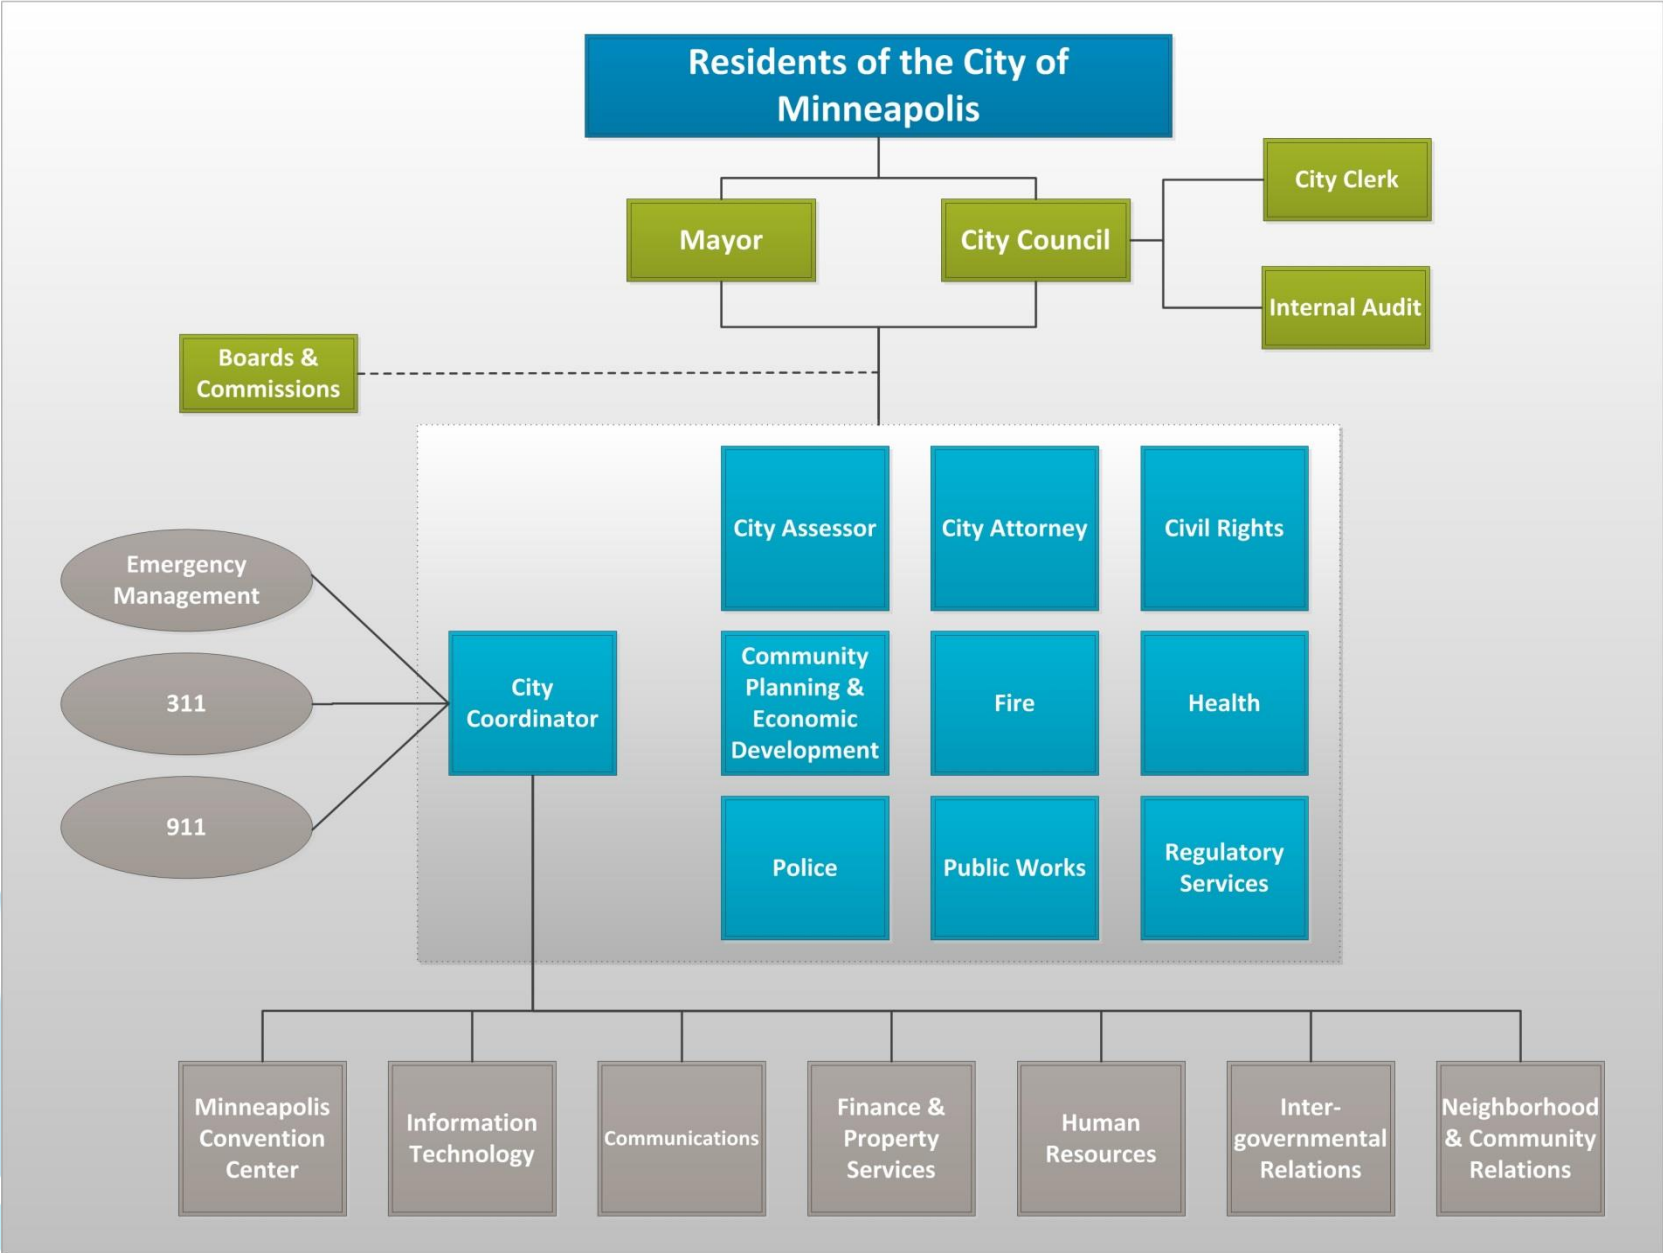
Residents of the City of Minneapolis

Mayor

City Council

City Clerk

Internal Audit

Boards & Commissions

City Assessor

City Attorney

Civil Rights

Emergency Management

311

911

City Coordinator

Community Planning & Economic Development

Fire

Health

Police

Public Works

Regulatory Services

Minneapolis Convention Center

Information Technology

Communications

Finance & Property Services

Human Resources

Intergovernmental Relations

Neighborhood & Community Relations